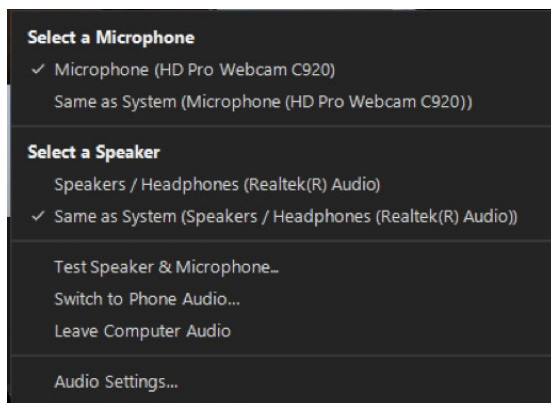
Select a Microphone
✓ Microphone (HD Pro Webcam C920)
Same as System (Microphone (HD Pro Webcam C920))

Select a Speaker
Speakers / Headphones (Realtek(R) Audio)
✓ Same as System (Speakers / Headphones (Realtek(R) Audio))

Test Speaker & Microphone...
Switch to Phone Audio...
Leave Computer Audio

Audio Settings...